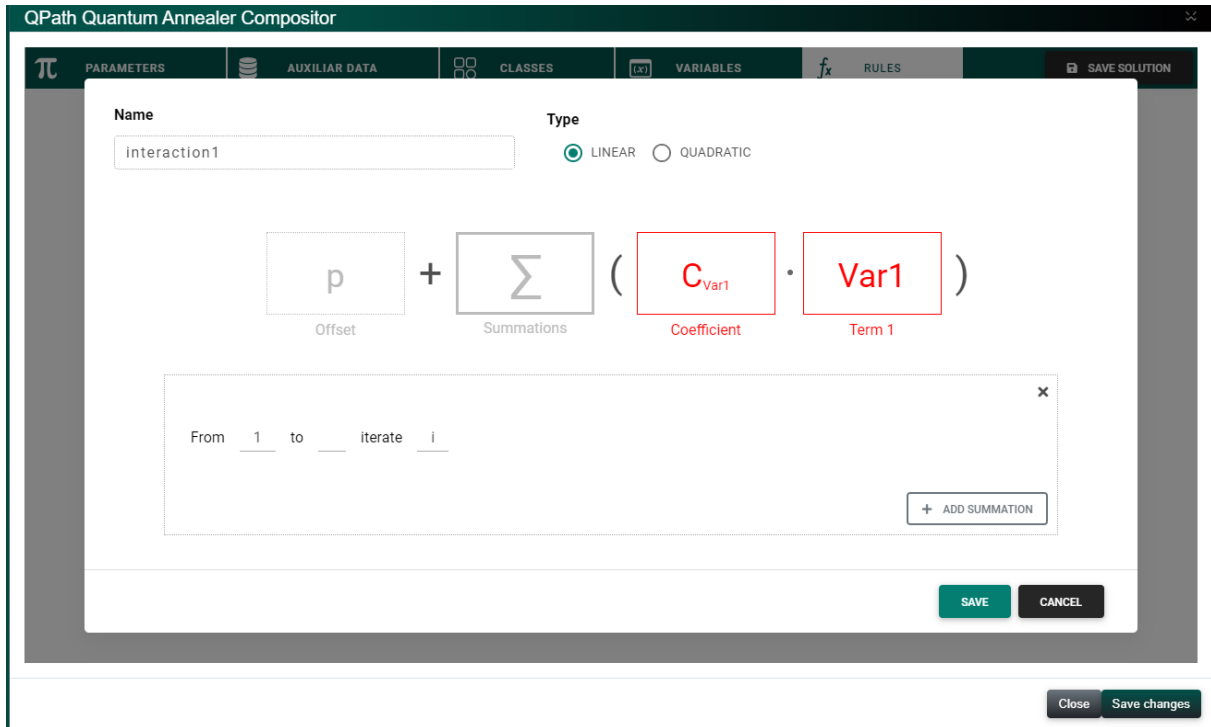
QPath Quantum Annealer Compositor

PARAMETERS AUXILIAR DATA CLASSES VARIABLES RULES SAVE SOLUTION

Name
interaction1

Type
LINEAR QUADRATIC

p + $\sum$ ( $C_{Var1}$ · Var1 )
Offset Summations Coefficient Term 1

×
From 1 to iterate i

+ ADD SUMMATION

SAVE CANCEL

Close Save changes